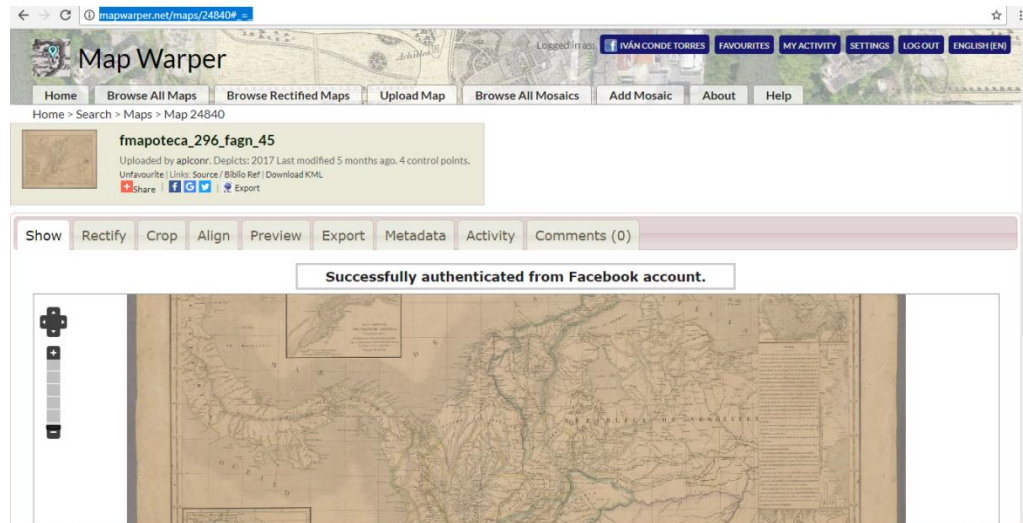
mapwarper.net/maps/24840#_=_

Map Warper

Logged in as: IVÁN CONDE TORRES FAVOURITES MY ACTIVITY SETTINGS LOG OUT ENGLISH (EN)

Home Browse All Maps Browse Rectified Maps Upload Map Browse All Mosaics Add Mosaic About Help

Home > Search > Maps > Map 24840

fmapoteca_296_fagn_45

Uploaded by apiconr. Depicts: 2017 Last modified 5 months ago. 4 control points.
Unfavourite | Links: Source / Biblio Ref | Download KML
Share | Export

Show Rectify Crop Align Preview Export Metadata Activity Comments (0)

Successfully authenticated from Facebook account.

REPUBLICA DE VENEZUELA